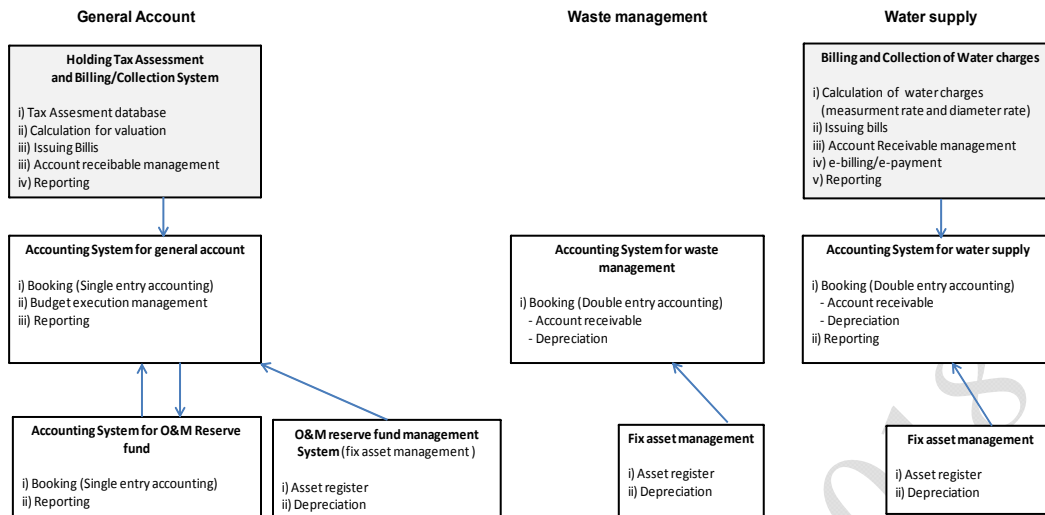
General Account

Waste management

Water supply

Holding Tax Assessment and Billing/Collection System

i) Tax Assesment database
ii) Calculation for valuation
iii) Issuing Billis
iii) Account receibable management
iv) Reporting

Accounting System for general account

i) Booking (Single entry accounting)
ii) Budget execution management
iii) Reporting

Accounting System for O&M Reserve fund

i) Booking (Single entry accounting)
ii) Reporting

O&M reserve fund management System (fix asset management )

i) Asset register
ii) Depreciation

Accounting System for waste management

i) Booking (Double entry accounting)
- Account receivable
- Depreciation

Fix asset management

i) Asset register
ii) Depreciation

Billing and Collection of Water charges

i) Calculation of water charges (measurment rate and diameter rate)
ii) Issuing bills
iii) Account Receivable management
iv) e-billing/e-payment
v) Reporting

Accounting System for water supply

i) Booking (Double entry accounting)
- Account receivable
- Depreciation
ii) Reporting

Fix asset management

i) Asset register
ii) Depreciation